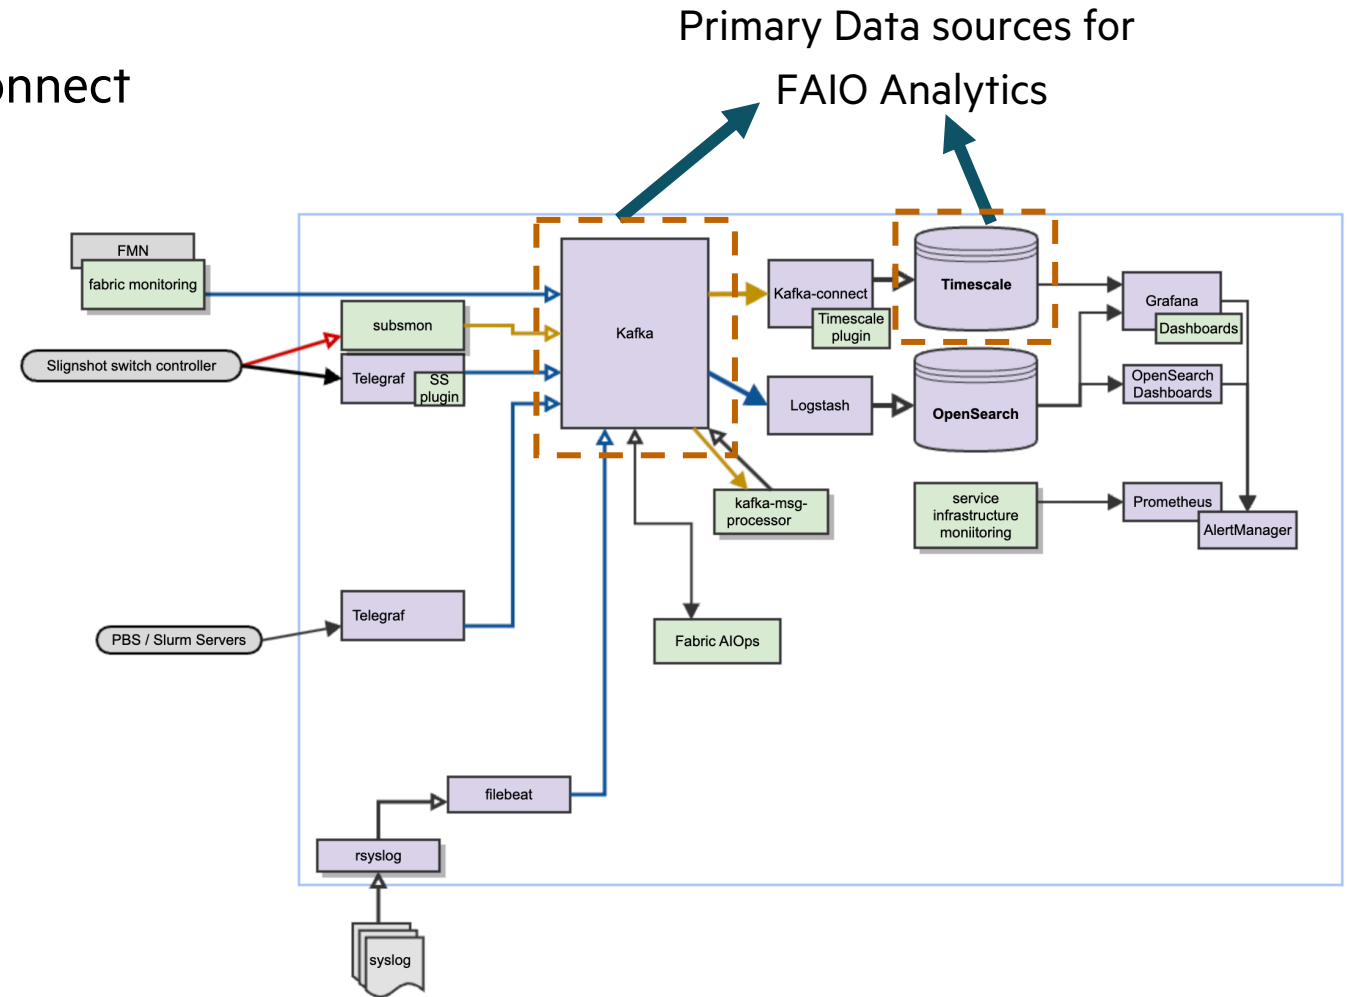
onnect

Primary Data sources for FAIO Analytics

FMN
fabric monitoring
subsmon
Slignshot switch controller
Telegraf
SS plugin
Kafka
Kafka-connect
Timescale plugin
Timescale
Grafana
Dashboards
Logstash
OpenSearch
OpenSearch Dashboards
kafka-msg-processor
service infrastructure moniitoring
Prometheus
AlertManager
PBS / Slurm Servers
Telegraf
Fabric AIOps
filebeat
rsyslog
syslog